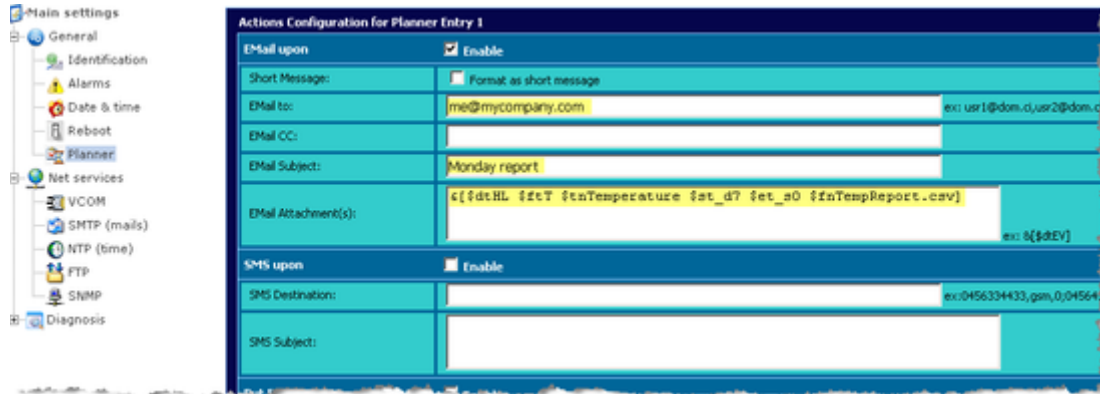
Main settings
General
Identification
Alarms
Date & time
Reboot
Planner
Net services
VCOM
SMTP (mails)
NTP (time)
FTP
SNMP
Diagnosis

Actions Configuration for Planner Entry 1

| EMail upon | Enable |
|---|---|
| Short Message: | Format as short message |
| EMail to: | me@mycompany.com ex: usr1@dom.ci,usr2@dom.c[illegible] |
| EMail CC: | |
| EMail Subject: | Monday report |
| EMail Attachment(s): | &[$dtHL $ftT $tnTemperature $st_d7 $et_s0 $fnTempReport.csv] ex: &[$dtEV] |
| SMS upon | Enable |
| SMS Destination: | ex:0456334433,gsm,0;04564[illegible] |
| SMS Subject: | |